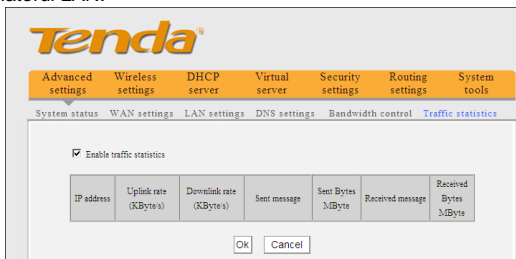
Tenda

Advanced settings | Wireless settings | DHCP server | Virtual server | Security settings | Routing settings | System tools

System status | WAN settings | LAN settings | DNS settings | Bandwidth control | Traffic statistics

Enable traffic statistics

| IP address | Uplink rate (KByte/s) | Downlink rate (KByte/s) | Sent message | Sent Bytes MByte | Received message | Received Bytes MByte |
|---|---|---|---|---|---|---|

Ok Cancel